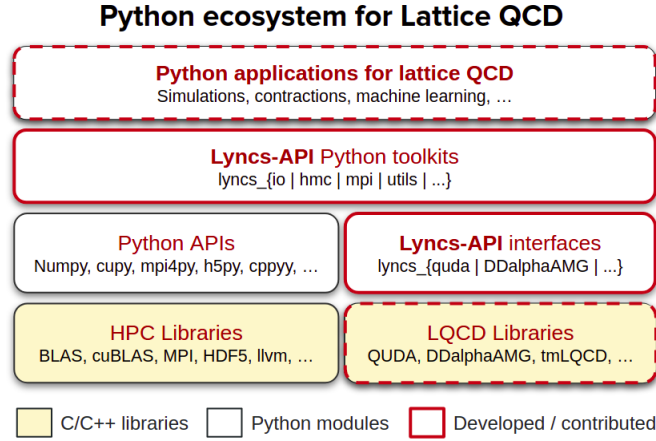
Python ecosystem for Lattice QCD

Python applications for lattice QCD
Simulations, contractions, machine learning, …

Lyncs-API Python toolkits
lyncs_{io | hmc | mpi | utils | ...}

Python APIs
Numpy, cupy, mpi4py, h5py, cppyy, …

Lyncs-API interfaces
lyncs_{quda | DDalphaAMG | ...}

HPC Libraries
BLAS, cuBLAS, MPI, HDF5, llvm, …

LQCD Libraries
QUDA, DDalphaAMG, tmLQCD, …

C/C++ libraries
Python modules
Developed / contributed